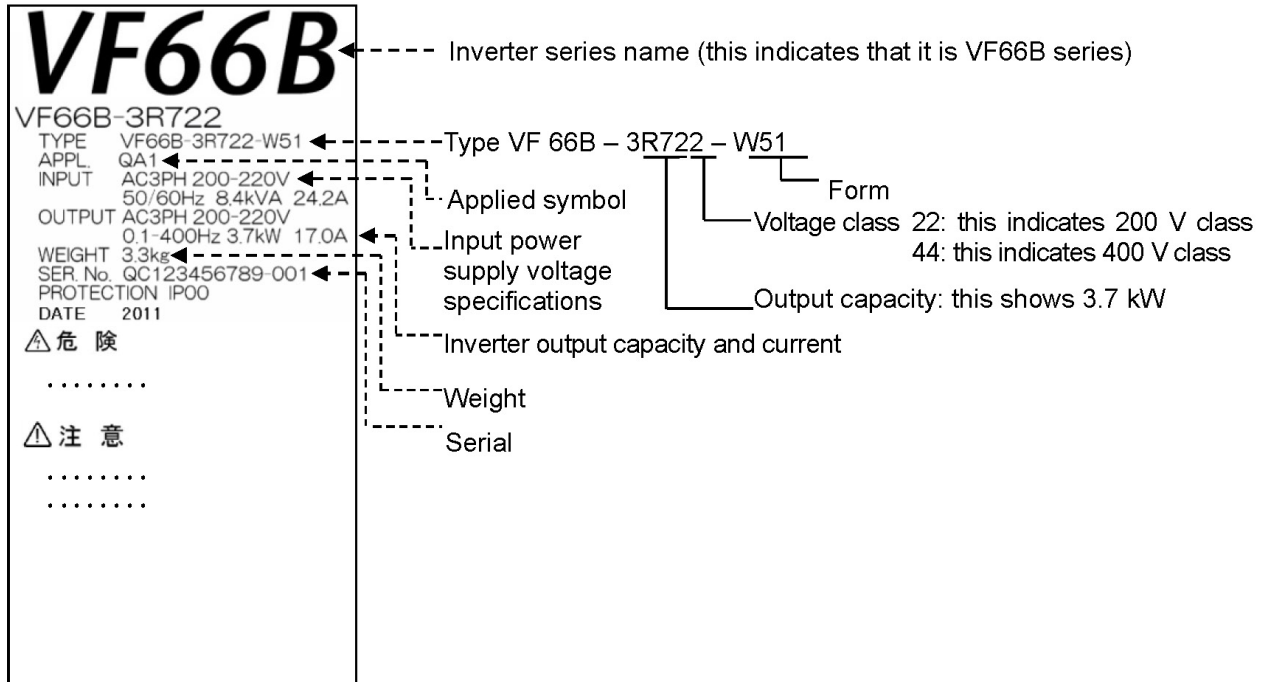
VF66B

Inverter series name (this indicates that it is VF66B series)

VF66B-3R722
TYPE VF66B-3R722-W51
APPL. QA1
INPUT AC3PH 200-220V
50/60Hz 8.4kVA 24.2A
OUTPUT AC3PH 200-220V
0.1-400Hz 3.7kW 17.0A
WEIGHT 3.3kg
SER. No. QC123456789-001
PROTECTION IP00
DATE 2011

⚠危 険

.........

⚠注 意

.........
.........

Type VF 66B – 3R722 – W51

Form

Voltage class 22: this indicates 200 V class
44: this indicates 400 V class

Output capacity: this shows 3.7 kW

Applied symbol

Input power supply voltage specifications

Inverter output capacity and current

Weight

Serial